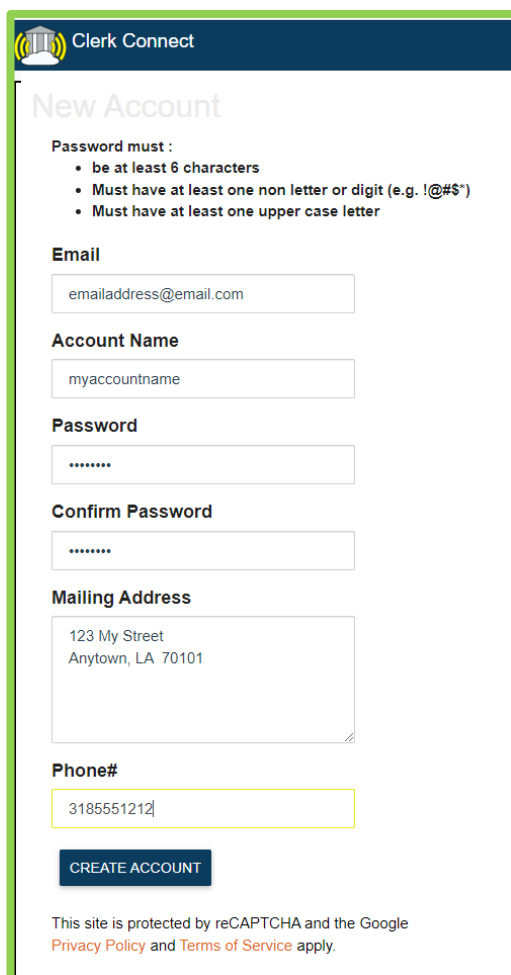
Clerk Connect

New Account

Password must :
- be at least 6 characters
- Must have at least one non letter or digit (e.g. !@#$*)
- Must have at least one upper case letter

Email

emailaddress@email.com

Account Name

myaccountname

Password

••••••••

Confirm Password

••••••••

Mailing Address

123 My Street
Anytown, LA 70101

Phone#

3185551212

CREATE ACCOUNT

This site is protected by reCAPTCHA and the Google Privacy Policy and Terms of Service apply.